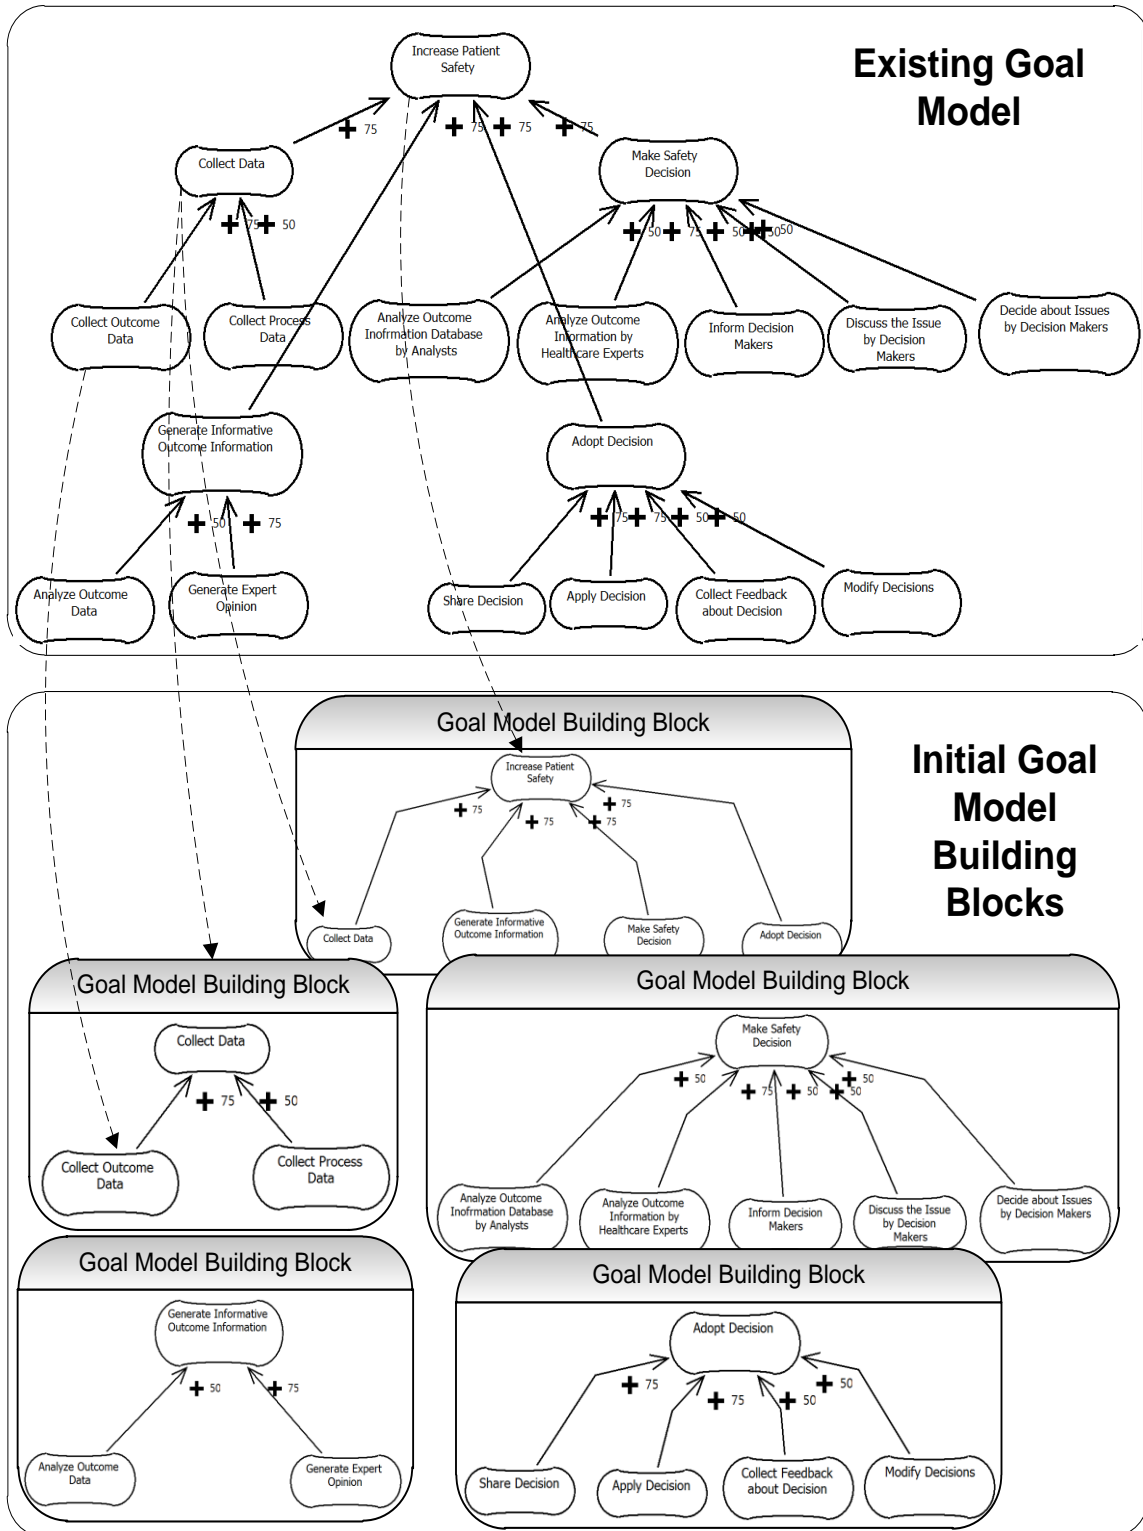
Existing Goal Model

Increase Patient Safety

+ 75 + 75 + 75 + 75

Collect Data

Make Safety Decision

+ 75 + 50

+ 50 + 75 + 50 + 50 + 50

Collect Outcome Data

Collect Process Data

Analyze Outcome Inofrmation Database by Analysts

Analyze Outcome Information by Healthcare Experts

Inform Decision Makers

Discuss the Issue by Decision Makers

Decide about Issues by Decision Makers

Generate Informative Outcome Information

Adopt Decision

+ 50 + 75

+ 75 + 75 + 50 + 50

Analyze Outcome Data

Generate Expert Opinion

Share Decision

Apply Decision

Collect Feedback about Decision

Modify Decisions

Initial Goal Model Building Blocks

Goal Model Building Block

Increase Patient Safety

+ 75 + 75 + 75 + 75

Collect Data

Generate Informative Outcome Information

Make Safety Decision

Adopt Decision

Goal Model Building Block

Collect Data

+ 75 + 50

Collect Outcome Data

Collect Process Data

Goal Model Building Block

Make Safety Decision

+ 50 + 75 + 50 + 50 + 50

Analyze Outcome Inofrmation Database by Analysts

Analyze Outcome Information by Healthcare Experts

Inform Decision Makers

Discuss the Issue by Decision Makers

Decide about Issues by Decision Makers

Goal Model Building Block

Generate Informative Outcome Information

+ 50 + 75

Analyze Outcome Data

Generate Expert Opinion

Goal Model Building Block

Adopt Decision

+ 75 + 75 + 50 + 50

Share Decision

Apply Decision

Collect Feedback about Decision

Modify Decisions